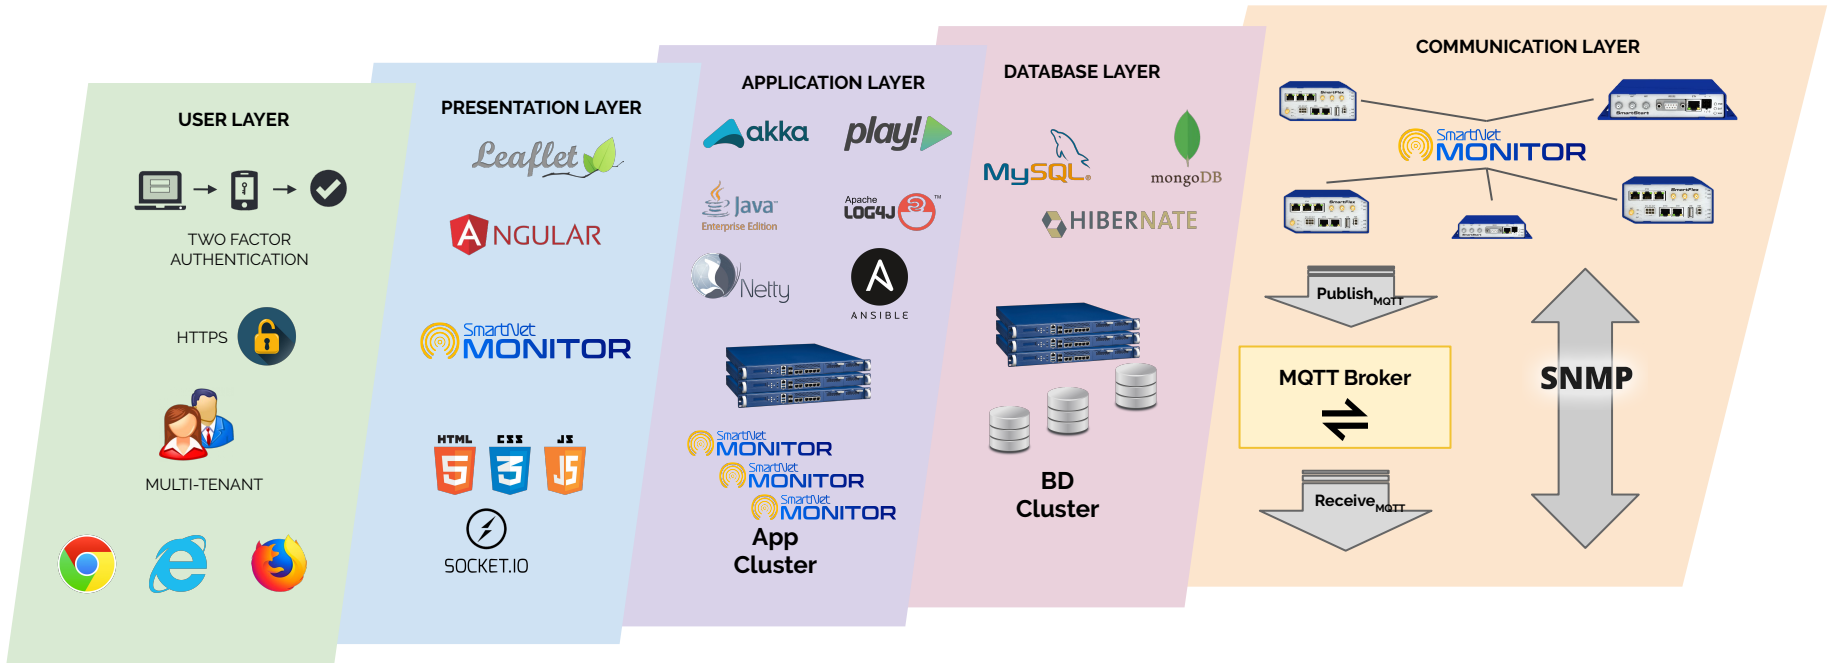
USER LAYER

TWO FACTOR AUTHENTICATION

HTTPS

MULTI-TENANT

PRESENTATION LAYER

Leaflet

ANGULAR

SmartNet MONITOR

HTML CSS JS

SOCKET.IO

APPLICATION LAYER

akka

play!

Java Enterprise Edition

Apache LOG4J

Netty

ANSIBLE

SmartNet MONITOR
SmartNet MONITOR
SmartNet MONITOR

App Cluster

DATABASE LAYER

MySQL

mongoDB

HIBERNATE

BD Cluster

COMMUNICATION LAYER

SmartNet MONITOR

Publish$_{MQTT}$

MQTT Broker

$\rightleftharpoons$

Receive$_{MQTT}$

SNMP